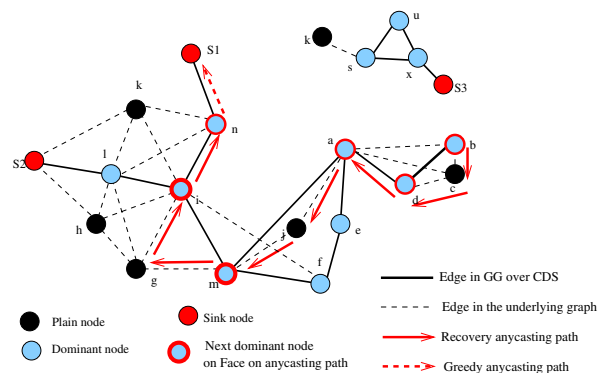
k u S1 s x S3 k n a b S2 l i c d h j e g m f

Plain node
Dominant node
Sink node
Next dominant node on Face on anycasting path

Edge in GG over CDS
Edge in the underlying graph
Recovery anycasting path
Greedy anycasting path